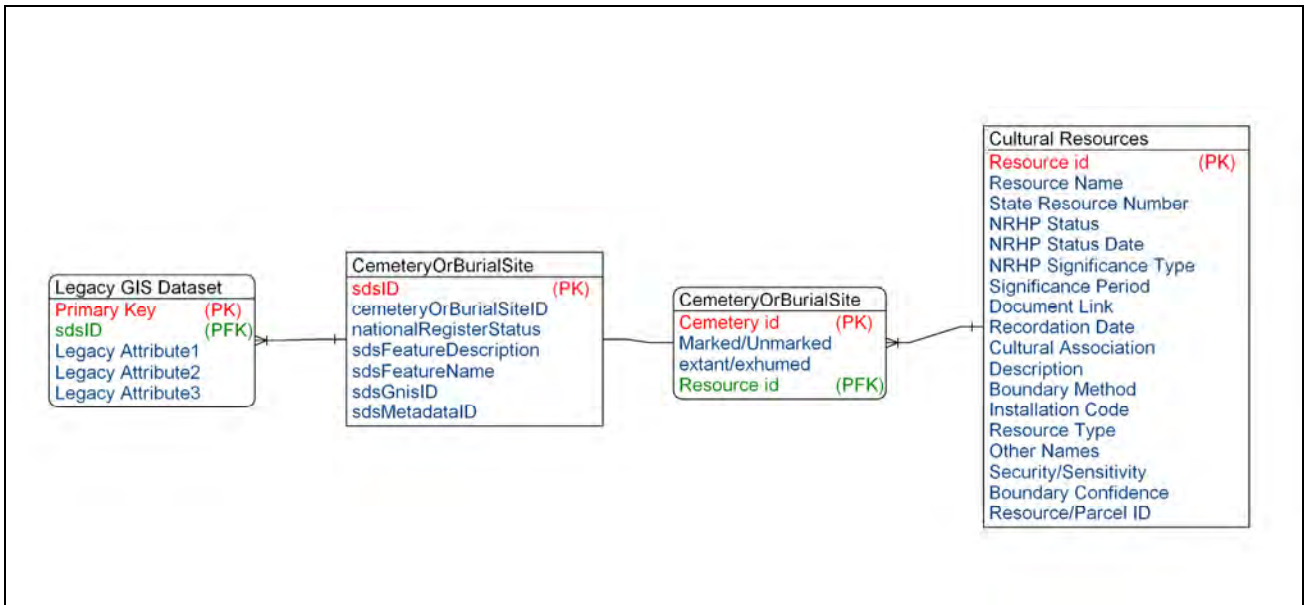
Legacy GIS Dataset
Primary Key (PK)
sdsID (PFK)
Legacy Attribute1
Legacy Attribute2
Legacy Attribute3

CemeteryOrBurialSite
sdsID (PK)
cemeteryOrBurialSiteID
nationalRegisterStatus
sdsFeatureDescription
sdsFeatureName
sdsGnisID
sdsMetadataID

CemeteryOrBurialSite
Cemetery id (PK)
Marked/Unmarked
extant/exhumed
Resource id (PFK)

Cultural Resources
Resource id (PK)
Resource Name
State Resource Number
NRHP Status
NRHP Status Date
NRHP Significance Type
Significance Period
Document Link
Recordation Date
Cultural Association
Description
Boundary Method
Installation Code
Resource Type
Other Names
Security/Sensitivity
Boundary Confidence
Resource/Parcel ID